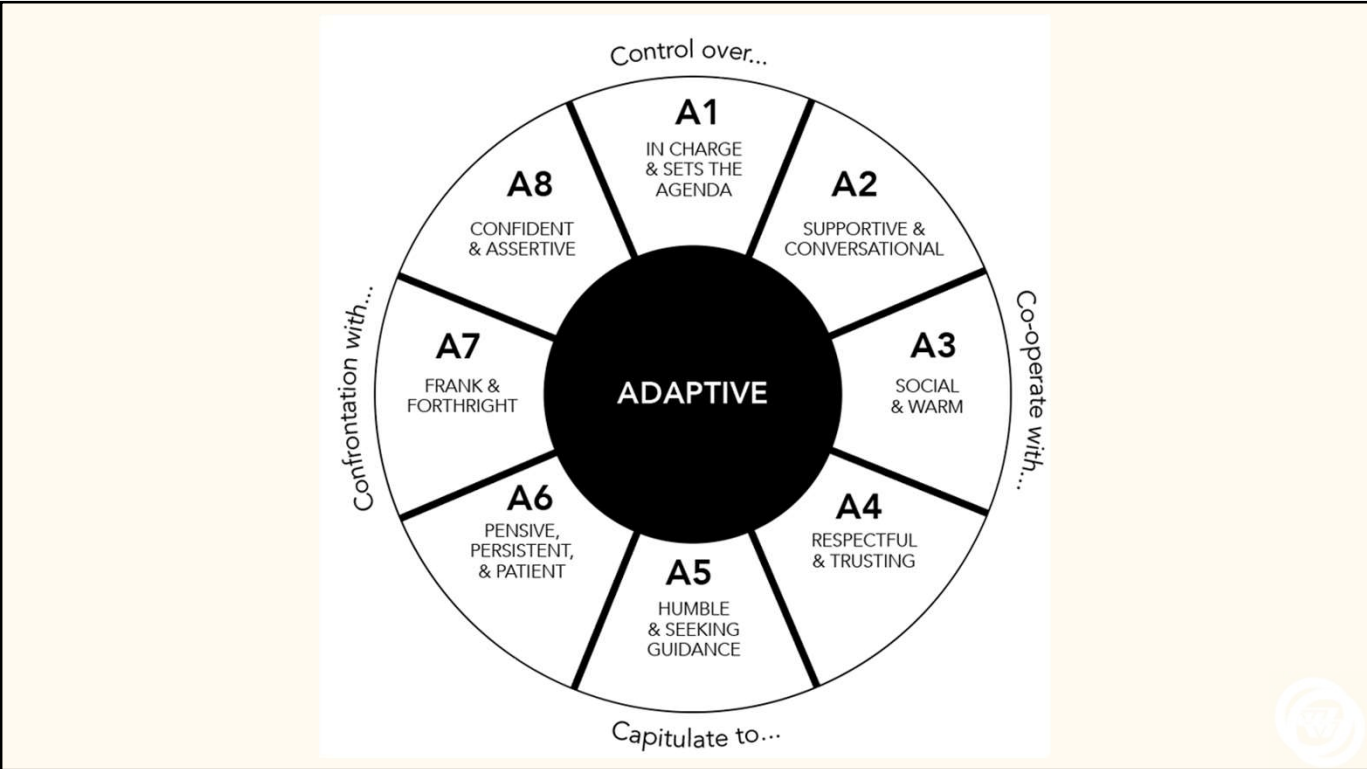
Control over...

A1
IN CHARGE & SETS THE AGENDA

A2
SUPPORTIVE & CONVERSATIONAL

Co-operate with...

A3
SOCIAL & WARM

A4
RESPECTFUL & TRUSTING

A5
HUMBLE & SEEKING GUIDANCE

Capitulate to...

A6
PENSIVE, PERSISTENT, & PATIENT

A7
FRANK & FORTHRIGHT

Confrontation with...

A8
CONFIDENT & ASSERTIVE

ADAPTIVE